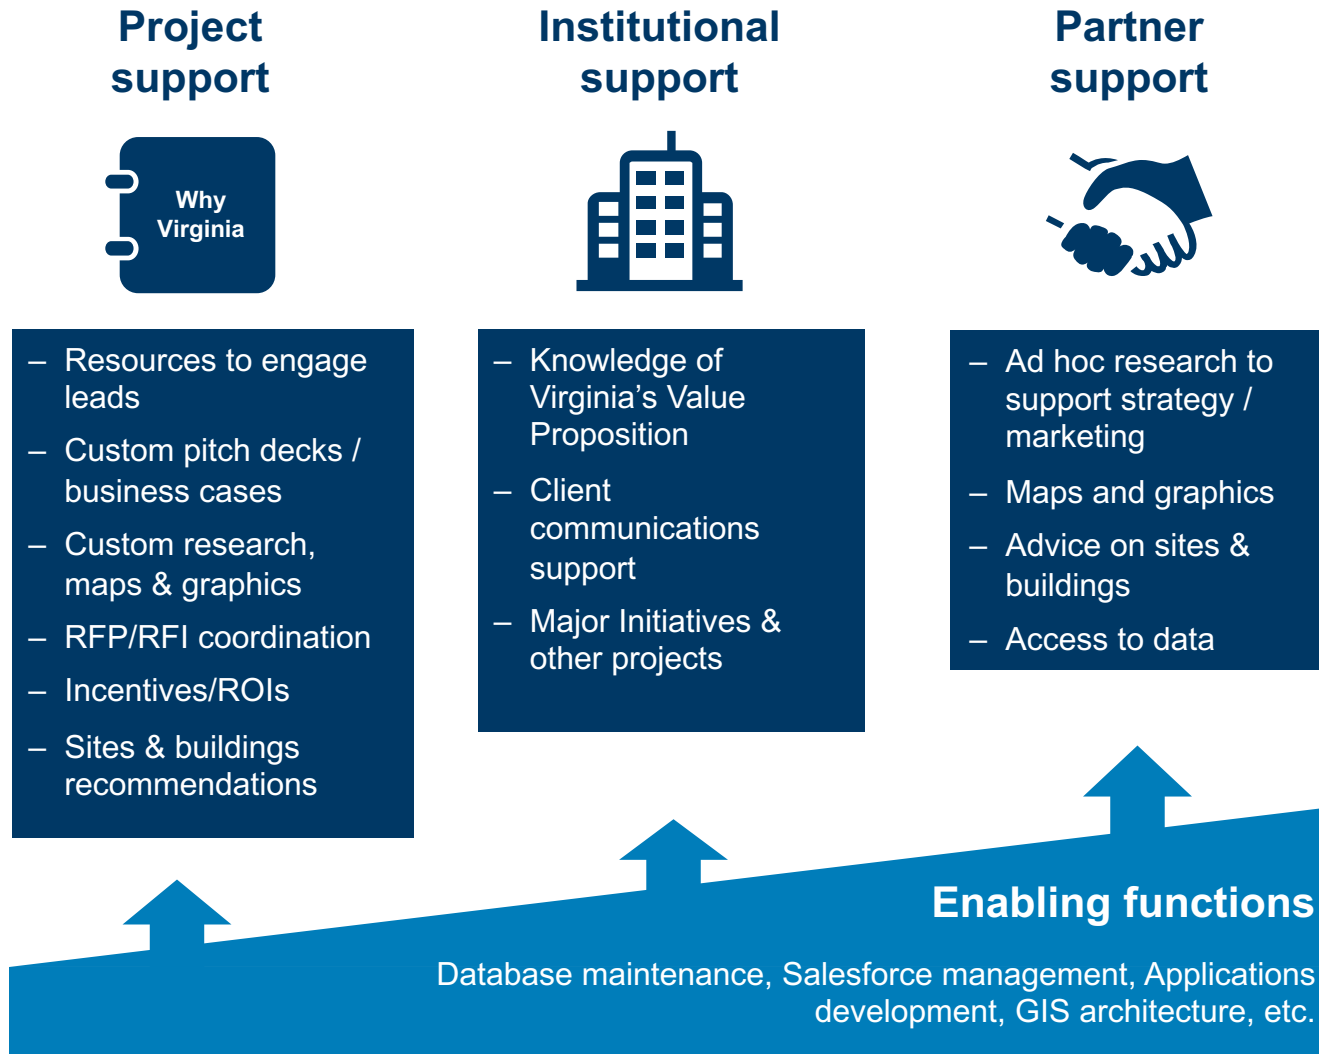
Project support

Why Virginia

– Resources to engage leads
– Custom pitch decks / business cases
– Custom research, maps & graphics
– RFP/RFI coordination
– Incentives/ROIs
– Sites & buildings recommendations

Institutional support

– Knowledge of Virginia’s Value Proposition
– Client communications support
– Major Initiatives & other projects

Partner support

– Ad hoc research to support strategy / marketing
– Maps and graphics
– Advice on sites & buildings
– Access to data

Enabling functions

Database maintenance, Salesforce management, Applications development, GIS architecture, etc.